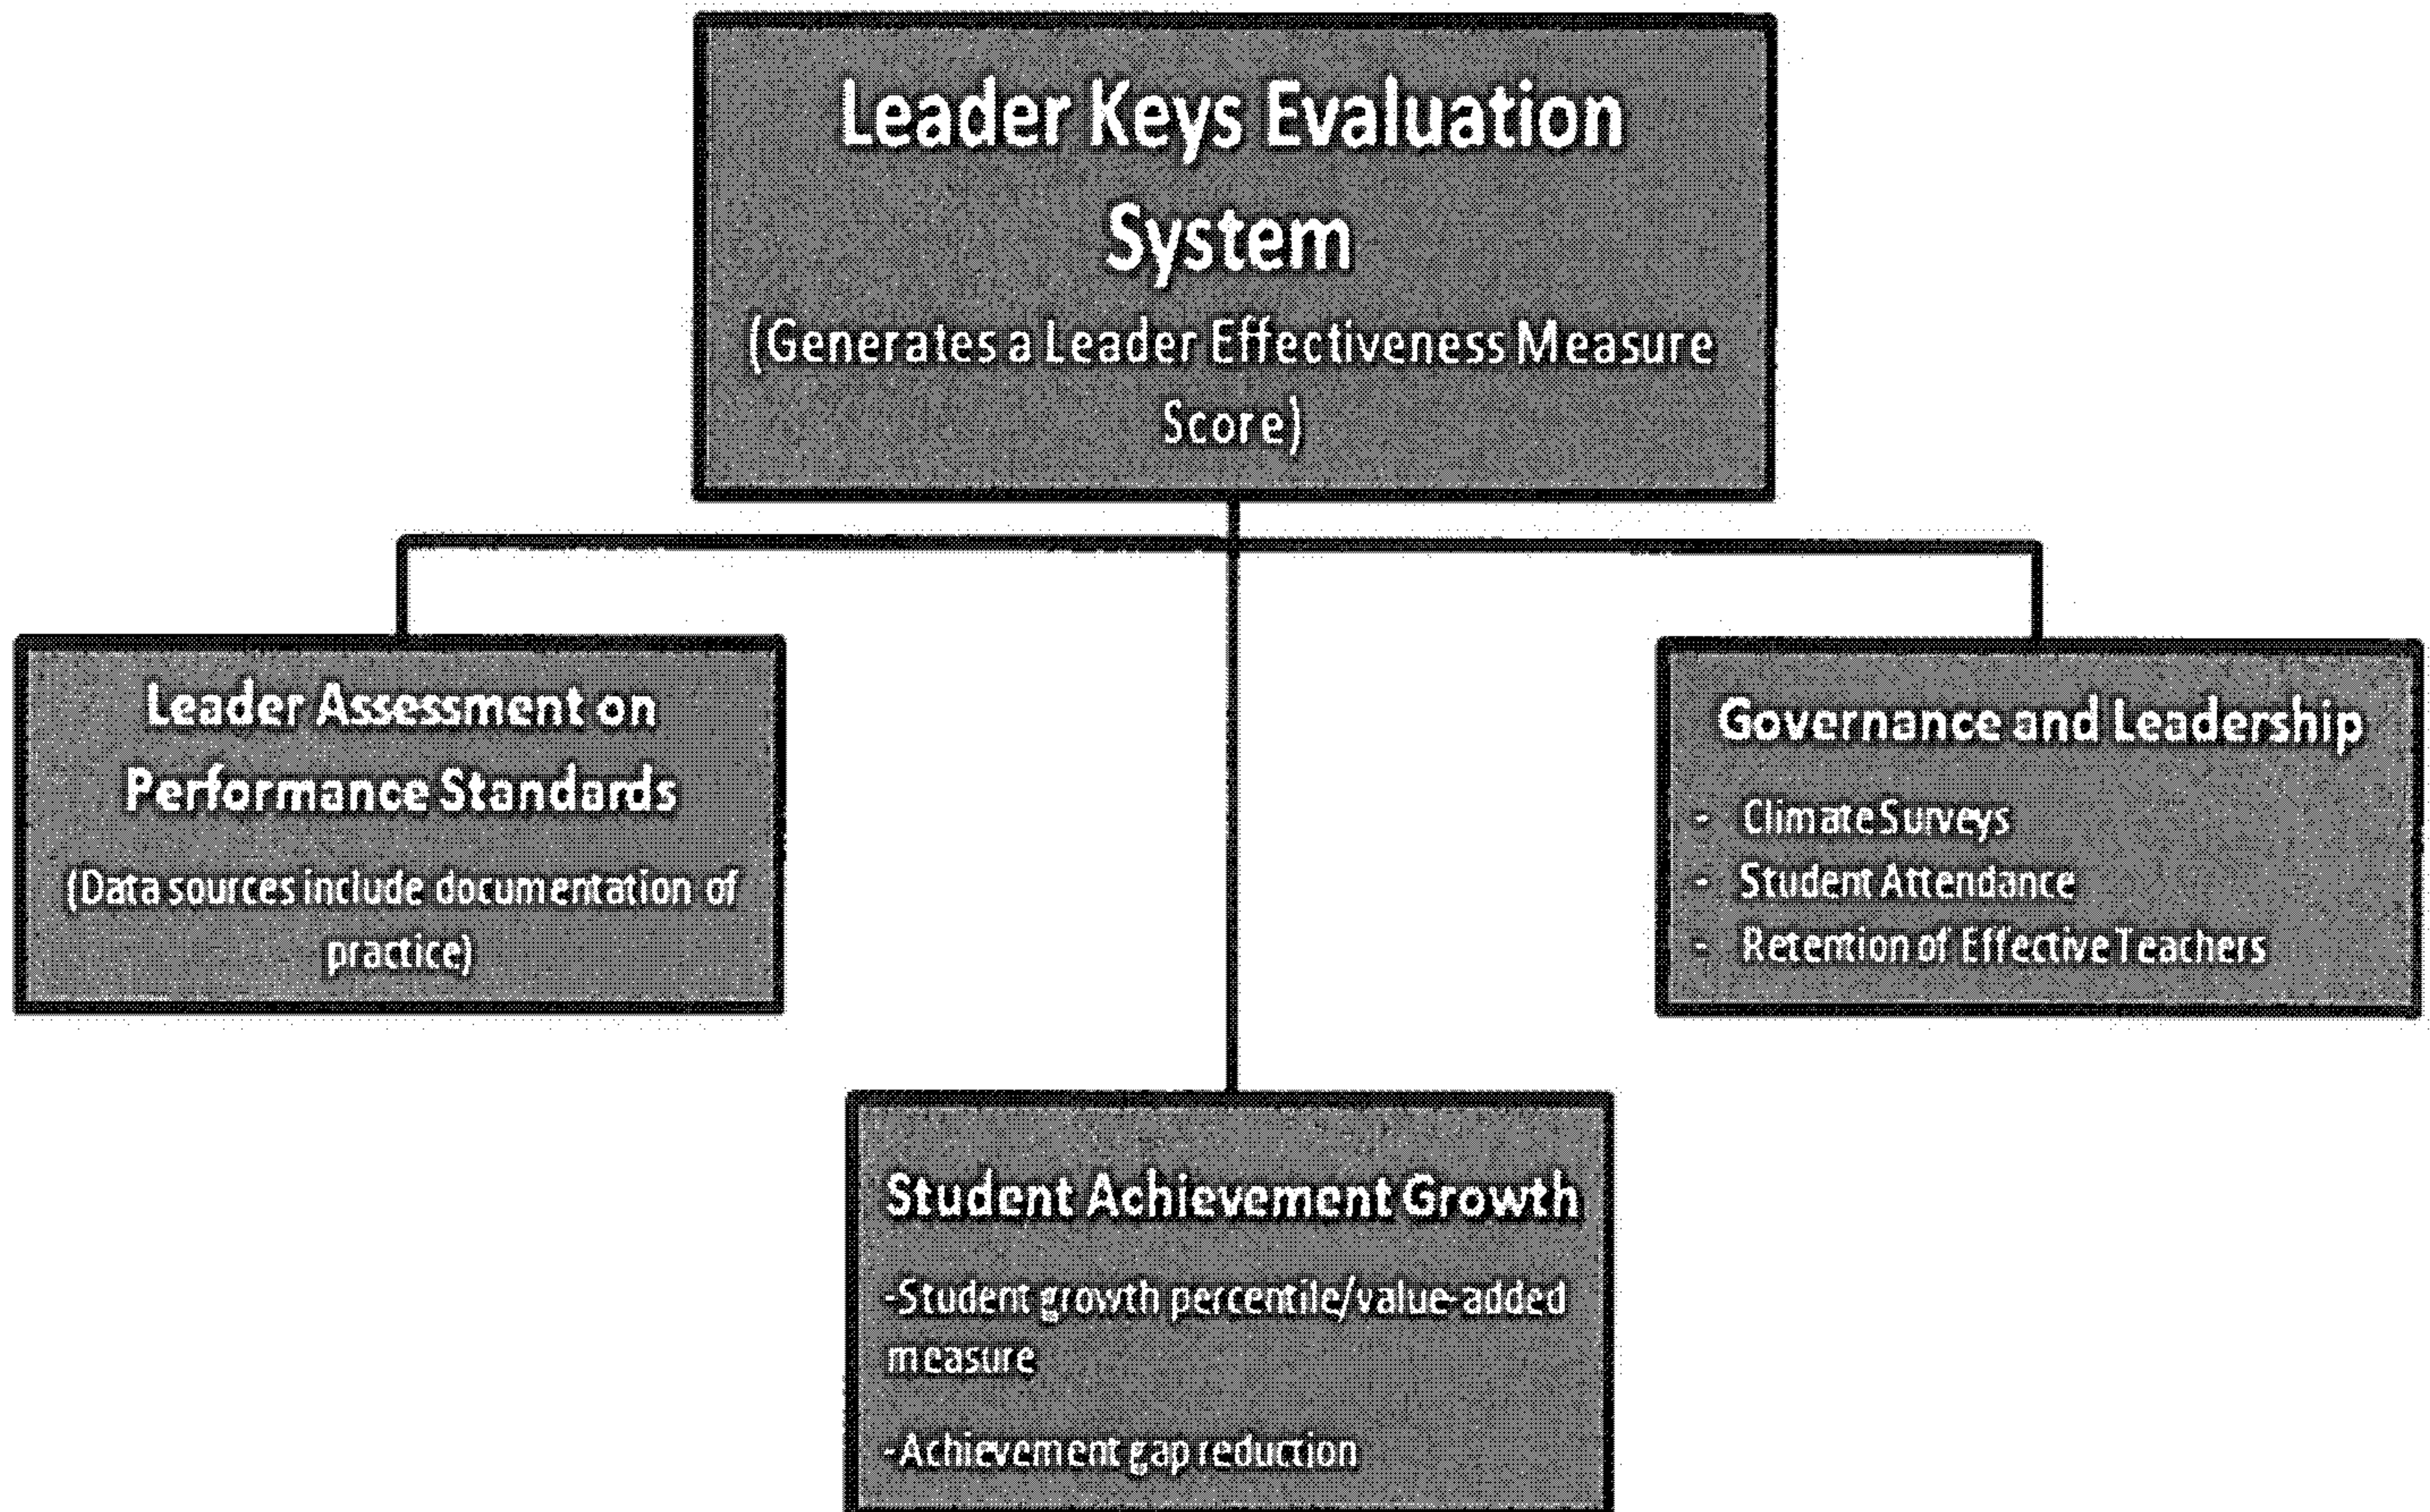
Leader Keys Evaluation System

(Generates a Leader Effectiveness Measure Score)

Leader Assessment on Performance Standards

(Data sources include documentation of practice)

Governance and Leadership

- Climate Surveys
- Student Attendance
- Retention of Effective Teachers

Student Achievement Growth

-Student growth percentile/value-added measure

-Achievement gap reduction